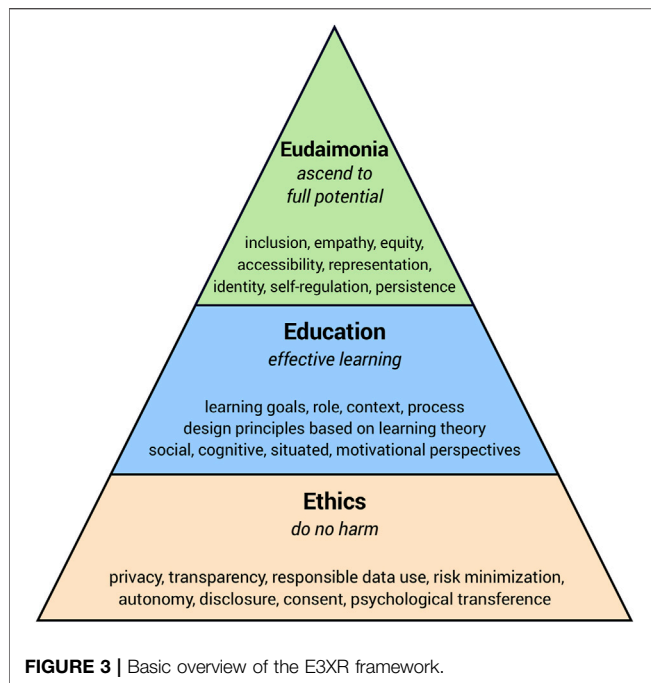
Eudaimonia
ascend to full potential

inclusion, empathy, equity, accessibility, representation, identity, self-regulation, persistence

Education
effective learning

learning goals, role, context, process
design principles based on learning theory
social, cognitive, situated, motivational perspectives

Ethics
do no harm

privacy, transparency, responsible data use, risk minimization, autonomy, disclosure, consent, psychological transference

FIGURE 3 | Basic overview of the E3XR framework.